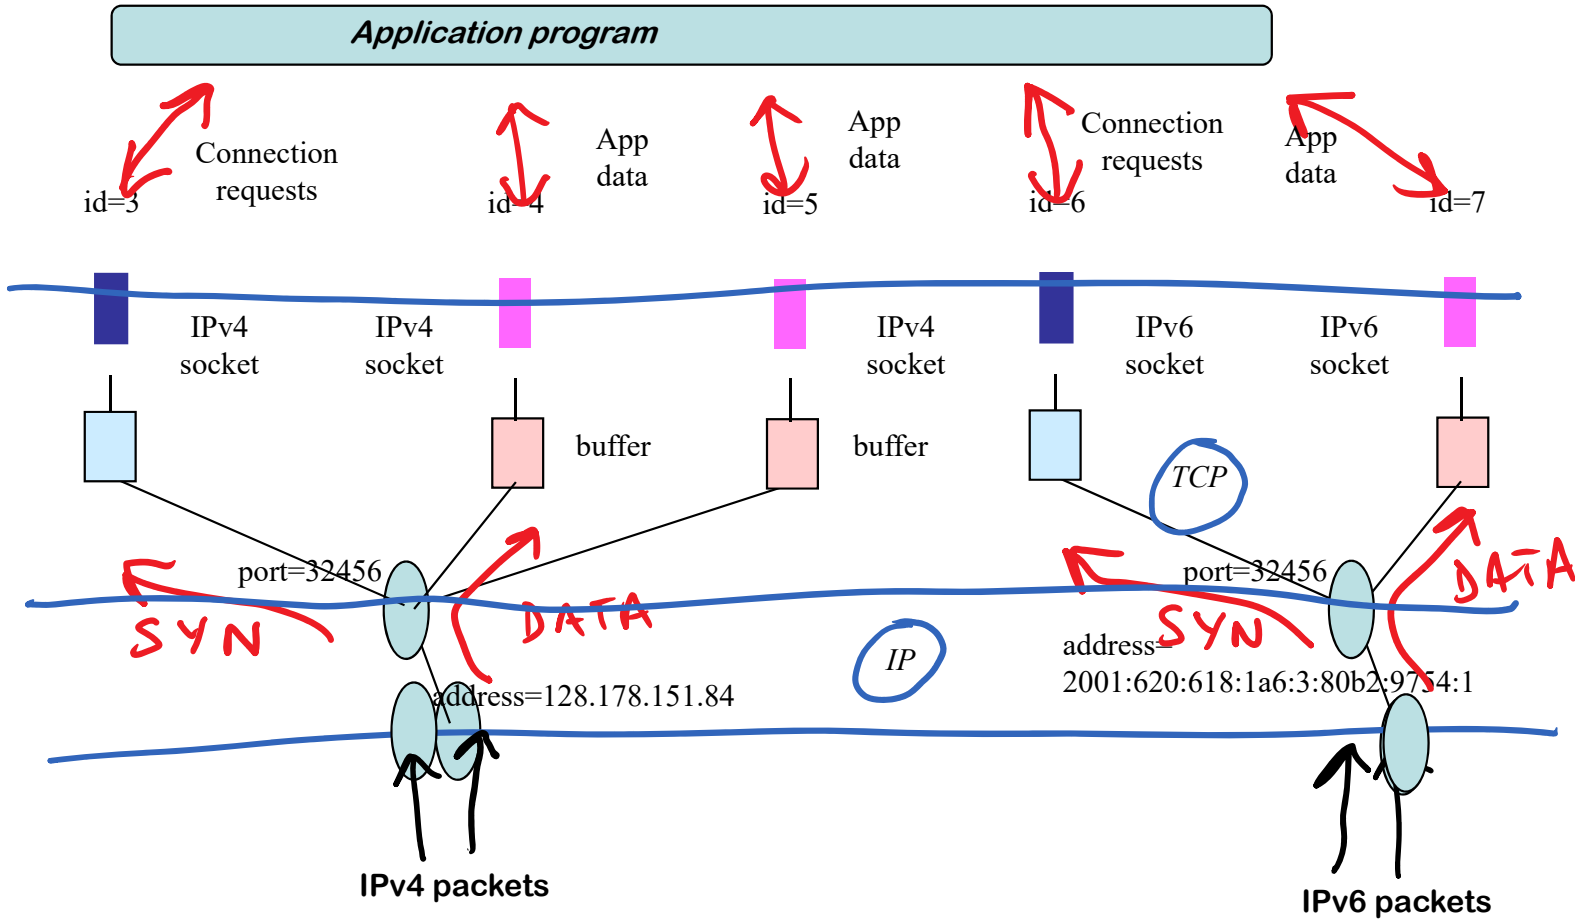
Application program

Connection requests
id=3

App data
id=4

App data
id=5

Connection requests
id=6

App data
id=7

IPv4 socket

IPv4 socket

IPv4 socket

IPv6 socket

IPv6 socket

buffer

buffer

TCP

port=32456

SYN

DATA

IP

port=32456

SYN

DATA

address=128.178.151.84

address=
2001:620:618:1a6:3:80b2:9754:1

IPv4 packets

IPv6 packets